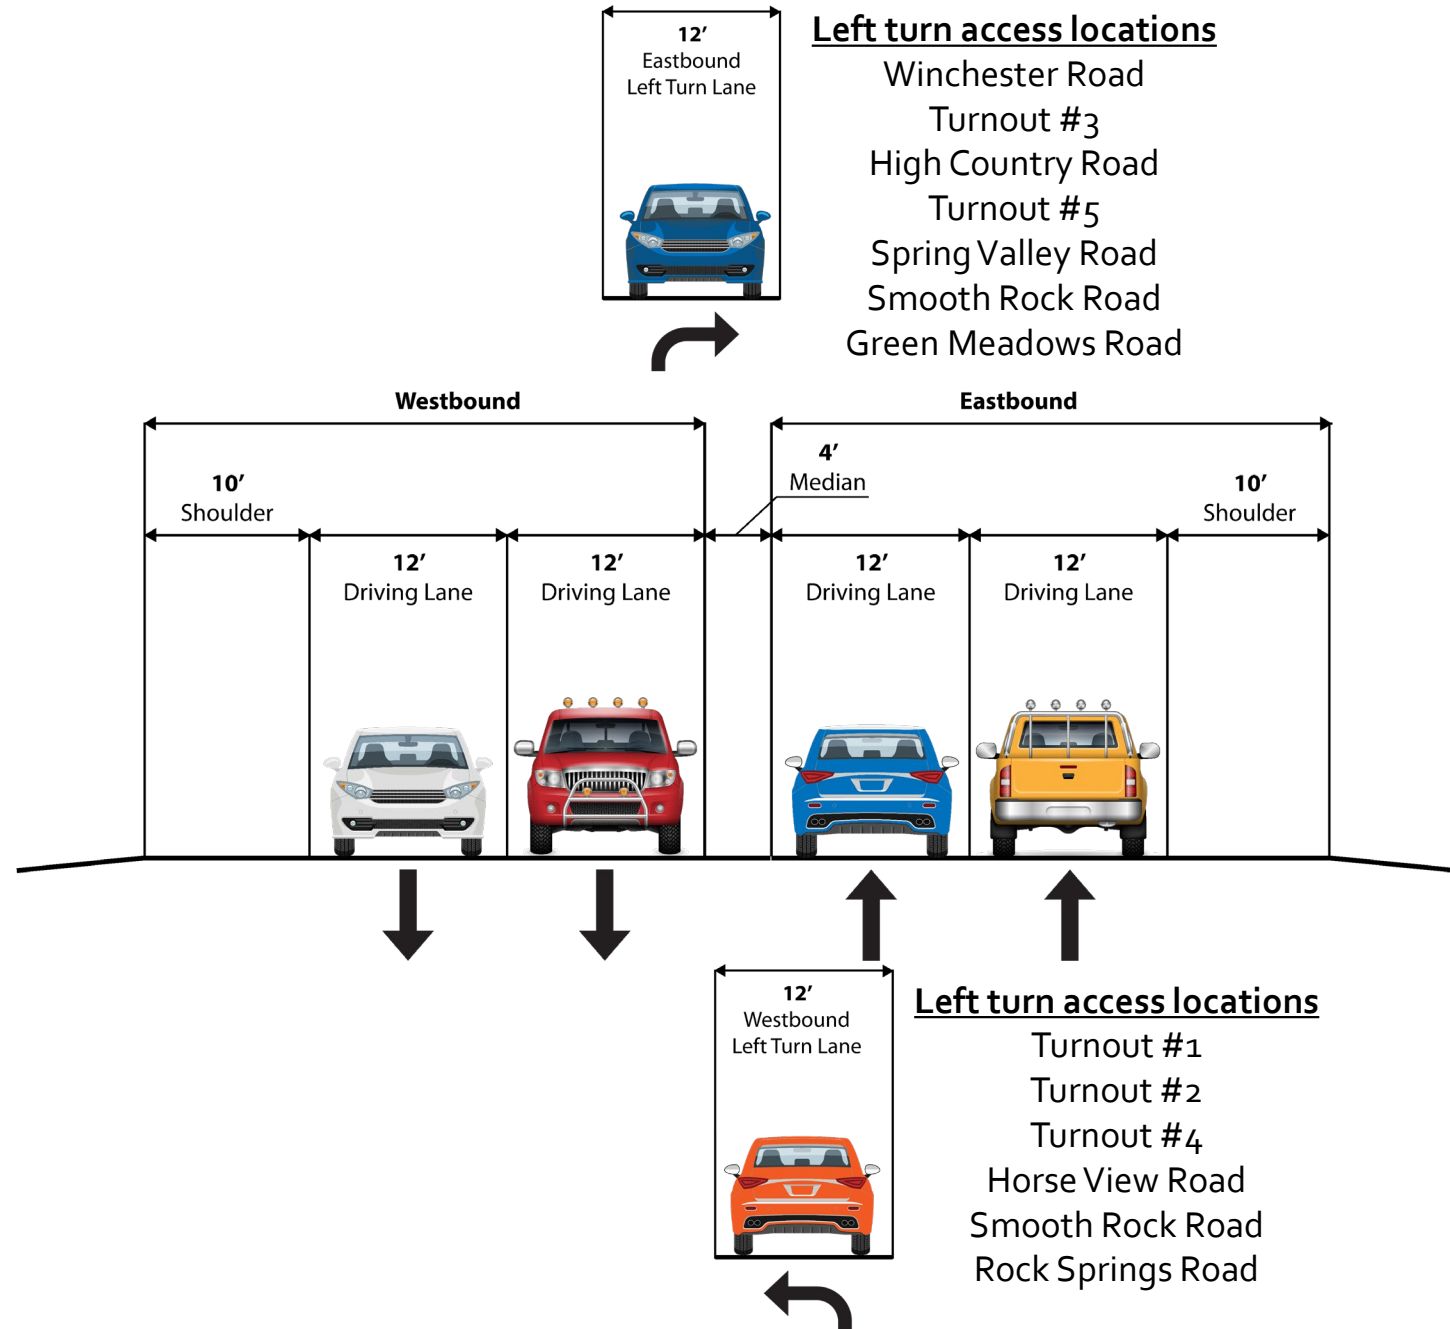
12’
Eastbound
Left Turn Lane

Left turn access locations
Winchester Road
Turnout #3
High Country Road
Turnout #5
Spring Valley Road
Smooth Rock Road
Green Meadows Road

Westbound

Eastbound

4’
Median

10’
Shoulder

10’
Shoulder

12’
Driving Lane

12’
Driving Lane

12’
Driving Lane

12’
Driving Lane

12’
Westbound
Left Turn Lane

Left turn access locations
Turnout #1
Turnout #2
Turnout #4
Horse View Road
Smooth Rock Road
Rock Springs Road